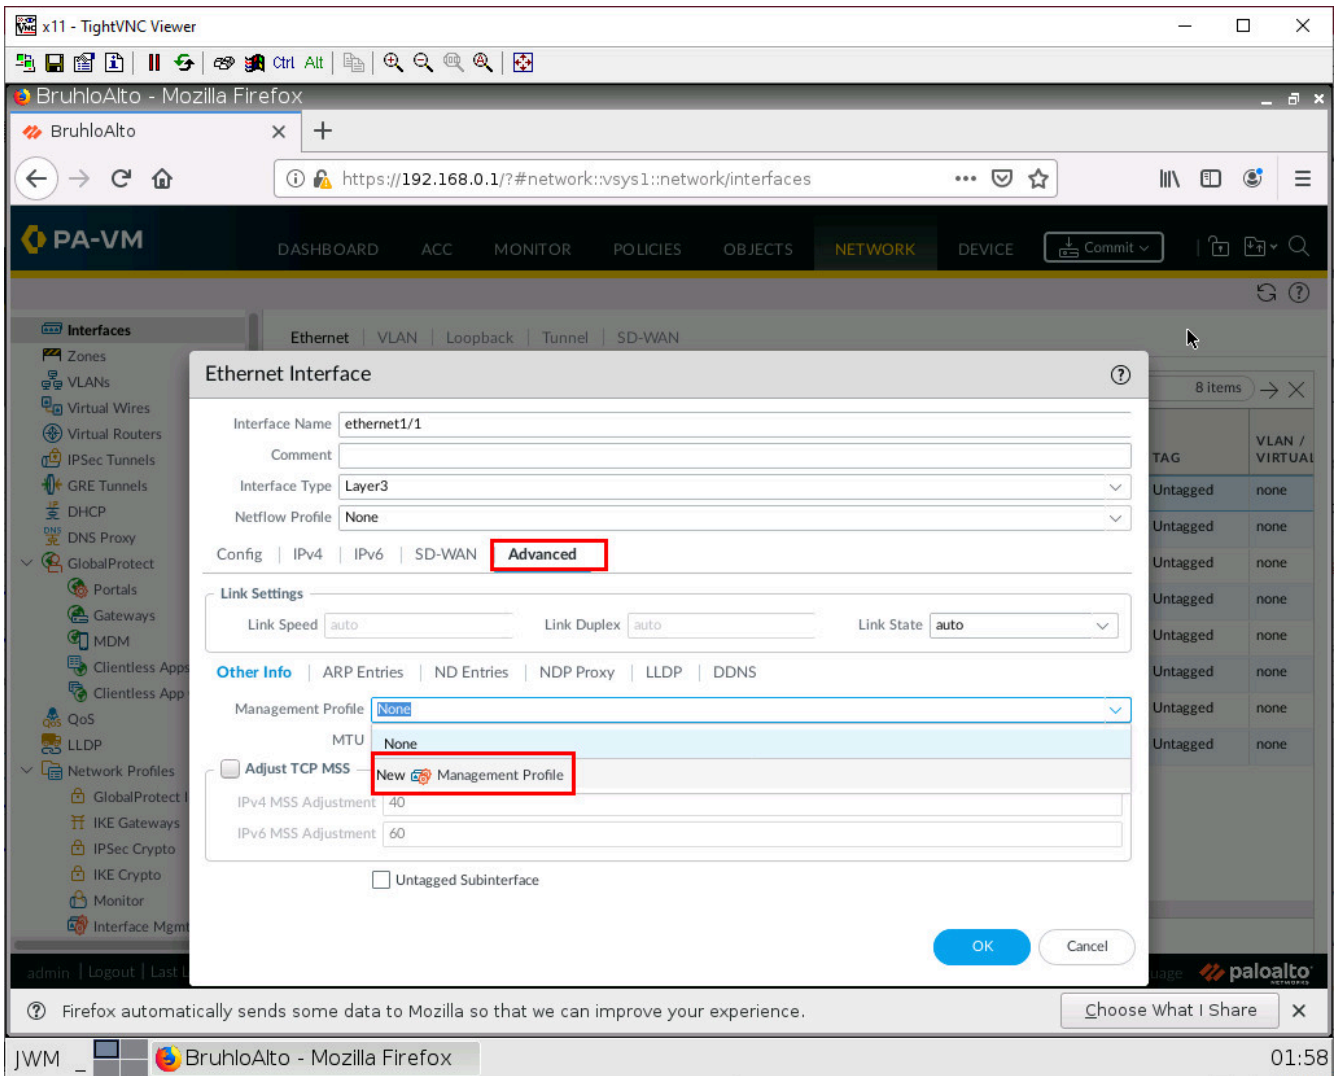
x11 - TightVNC Viewer

Ctrl Alt

BruhloAlto - Mozilla Firefox

BruhloAlto

https://192.168.0.1/?#network::vsys1::network/interfaces

PA-VM

DASHBOARD ACC MONITOR POLICIES OBJECTS NETWORK DEVICE Commit

Interfaces
Zones
VLANs
Virtual Wires
Virtual Routers
IPSec Tunnels
GRE Tunnels
DHCP
DNS Proxy
GlobalProtect
Portals
Gateways
MDM
Clientless Apps
Clientless App
QoS
LLDP
Network Profiles
GlobalProtect I
IKE Gateways
IPSec Crypto
IKE Crypto
Monitor
Interface Mgmt

Ethernet | VLAN | Loopback | Tunnel | SD-WAN

8 items

| TAG | VLAN / VIRTUAL |
|---|---|
| Untagged | none |
| Untagged | none |
| Untagged | none |
| Untagged | none |
| Untagged | none |
| Untagged | none |
| Untagged | none |
| Untagged | none |

Ethernet Interface

Interface Name ethernet1/1
Comment
Interface Type Layer3
Netflow Profile None

Config | IPv4 | IPv6 | SD-WAN | Advanced

Link Settings
Link Speed auto Link Duplex auto Link State auto

Other Info | ARP Entries | ND Entries | NDP Proxy | LLDP | DDNS

Management Profile None
MTU
None
New Management Profile
Adjust TCP MSS
IPv4 MSS Adjustment 40
IPv6 MSS Adjustment 60

Untagged Subinterface

OK Cancel

admin | Logout | Last L

uage paloalto

Firefox automatically sends some data to Mozilla so that we can improve your experience.

Choose What I Share

JWM BruhloAlto - Mozilla Firefox 01:58